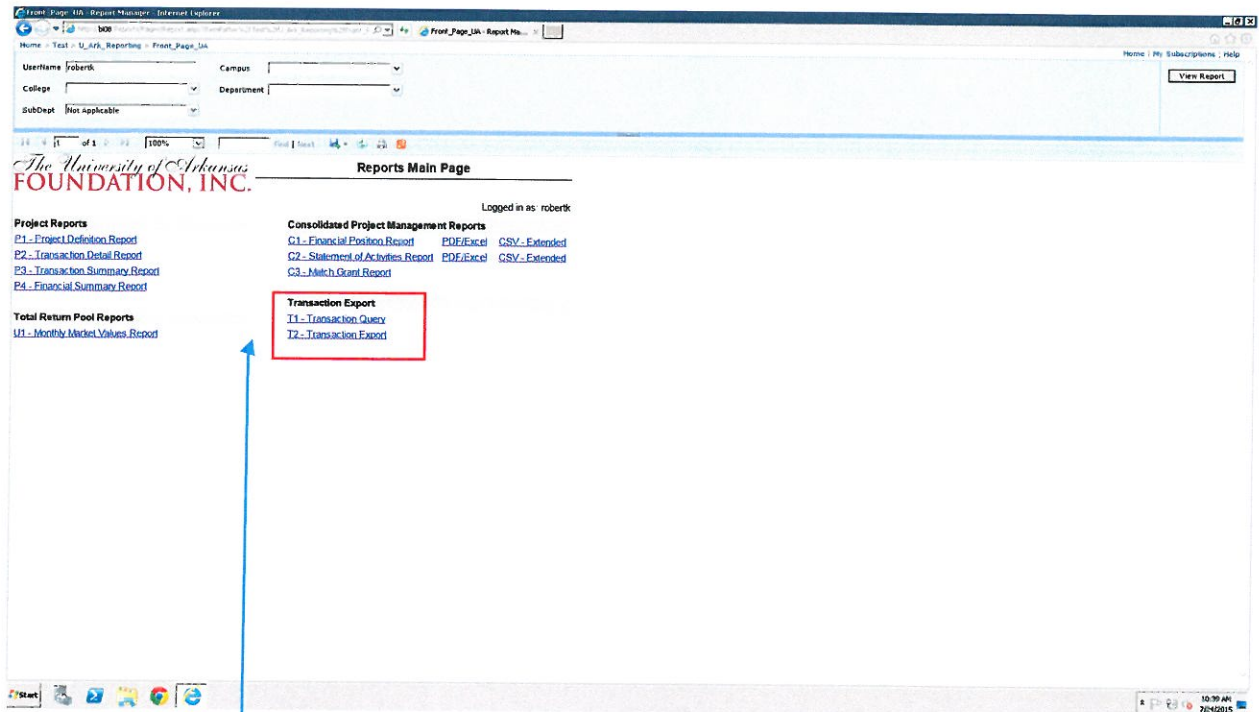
Front_Page_UA - Report Manager - Internet Explorer

http://b0e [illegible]

Front_Page_UA - Report Ma... ×

Home > Test > U_Ark_Reporting > Front_Page_UA

Home | My Subscriptions | Help

UserName robertk

Campus

College

Department

SubDept Not Applicable

View Report

1 of 1 100% Find | Next

The University of Arkansas
FOUNDATION, INC.

Reports Main Page

Logged in as: robertk

Project Reports
P1 - Project Definition Report
P2 - Transaction Detail Report
P3 - Transaction Summary Report
P4 - Financial Summary Report

Total Return Pool Reports
U1 - Monthly Market Values Report

Consolidated Project Management Reports
C1 - Financial Position Report PDF/Excel CSV - Extended
C2 - Statement of Activities Report PDF/Excel CSV - Extended
C3 - Match Grant Report

Transaction Export
T1 - Transaction Query
T2 - Transaction Export

Start

10:39 AM
7/24/2015